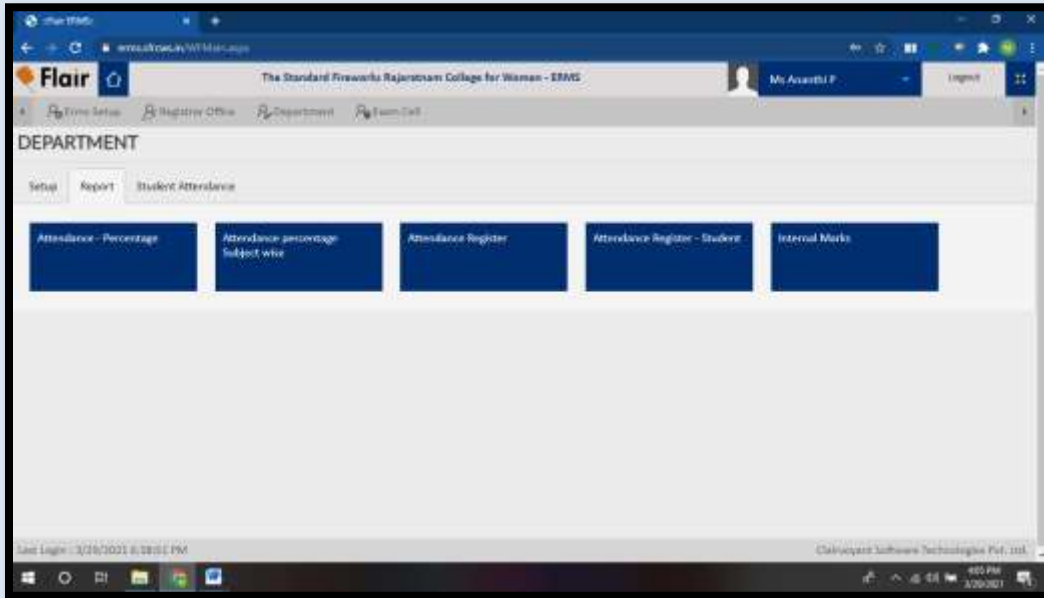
Flair ERMS
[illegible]/WFMain.aspx

Flair

The Standard Fireworks Rajaratnam College for Women - ERMS

Ms Ananthi P

Logout

Ermo Setup
Registrar Office
Department
Exam Cell

DEPARTMENT

Setup
Report
Student Attendance

Attendance - Percentage

Attendance percentage Subject wise

Attendance Register

Attendance Register - Student

Internal Marks

Last Login : 3/29/2021 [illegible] PM

Clairvoyant Software Technologies Pvt. Ltd.

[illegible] PM
3/29/2021